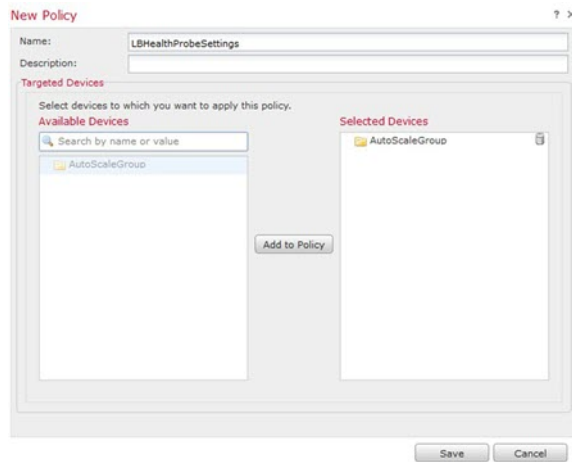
New Policy

? ×

Name: LBHealthProbeSettings

Description:

Targeted Devices

Select devices to which you want to apply this policy.

Available Devices

Search by name or value

AutoScaleGroup

Add to Policy

Selected Devices

AutoScaleGroup

Save

Cancel